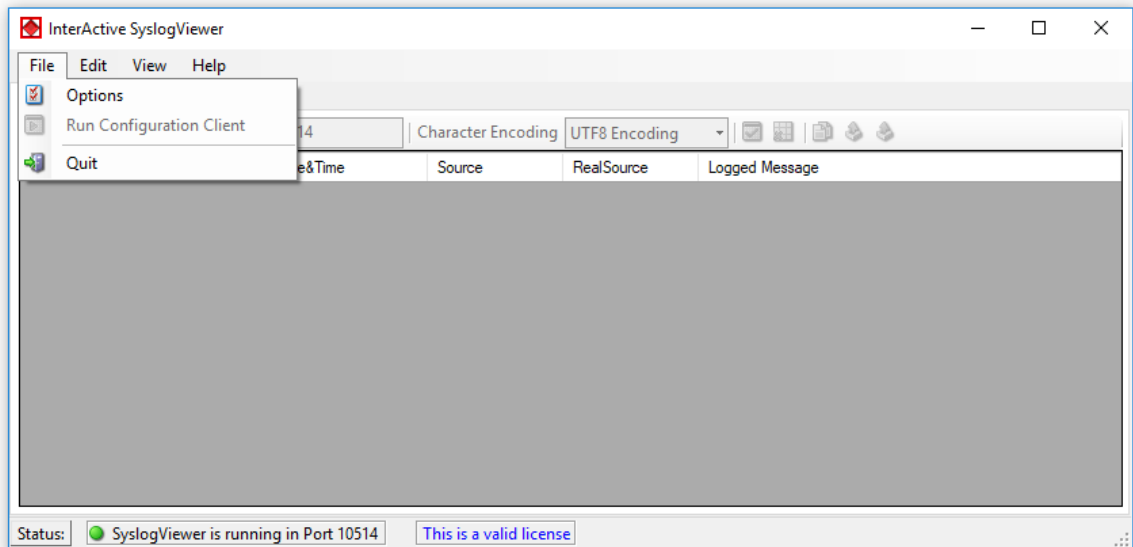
InterActive SyslogViewer

File Edit View Help

Options
Run Configuration Client
Quit

14 | Character Encoding | UTF8 Encoding

| e&Time | Source | RealSource | Logged Message |
|---|---|---|---|

Status: SyslogViewer is running in Port 10514 This is a valid license